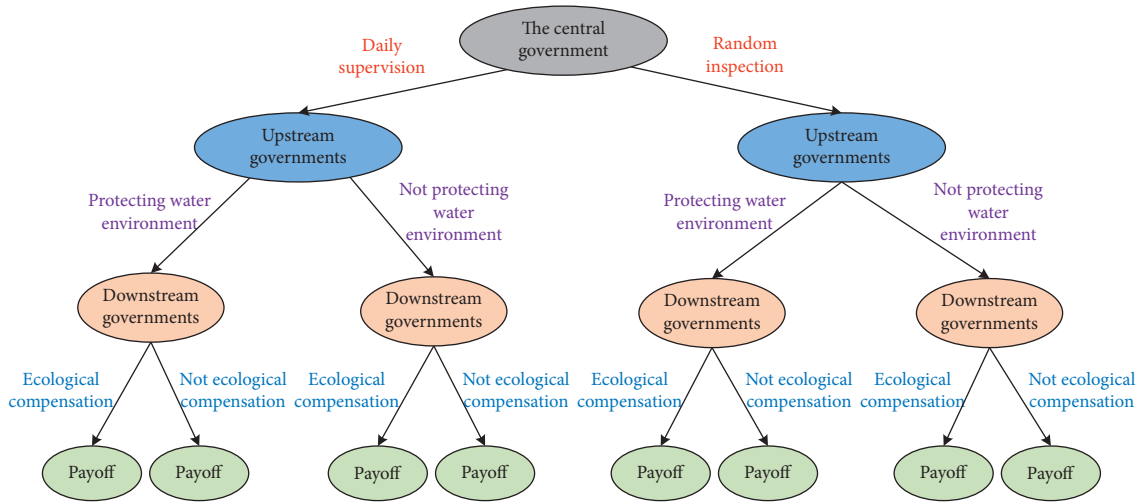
The central government

Daily supervision

Random inspection

Upstream governments

Protecting water environment

Not protecting water environment

Downstream governments

Ecological compensation

Not ecological compensation

Payoff

Payoff

Downstream governments

Ecological compensation

Not ecological compensation

Payoff

Payoff

Upstream governments

Protecting water environment

Not protecting water environment

Downstream governments

Ecological compensation

Not ecological compensation

Payoff

Payoff

Downstream governments

Ecological compensation

Not ecological compensation

Payoff

Payoff